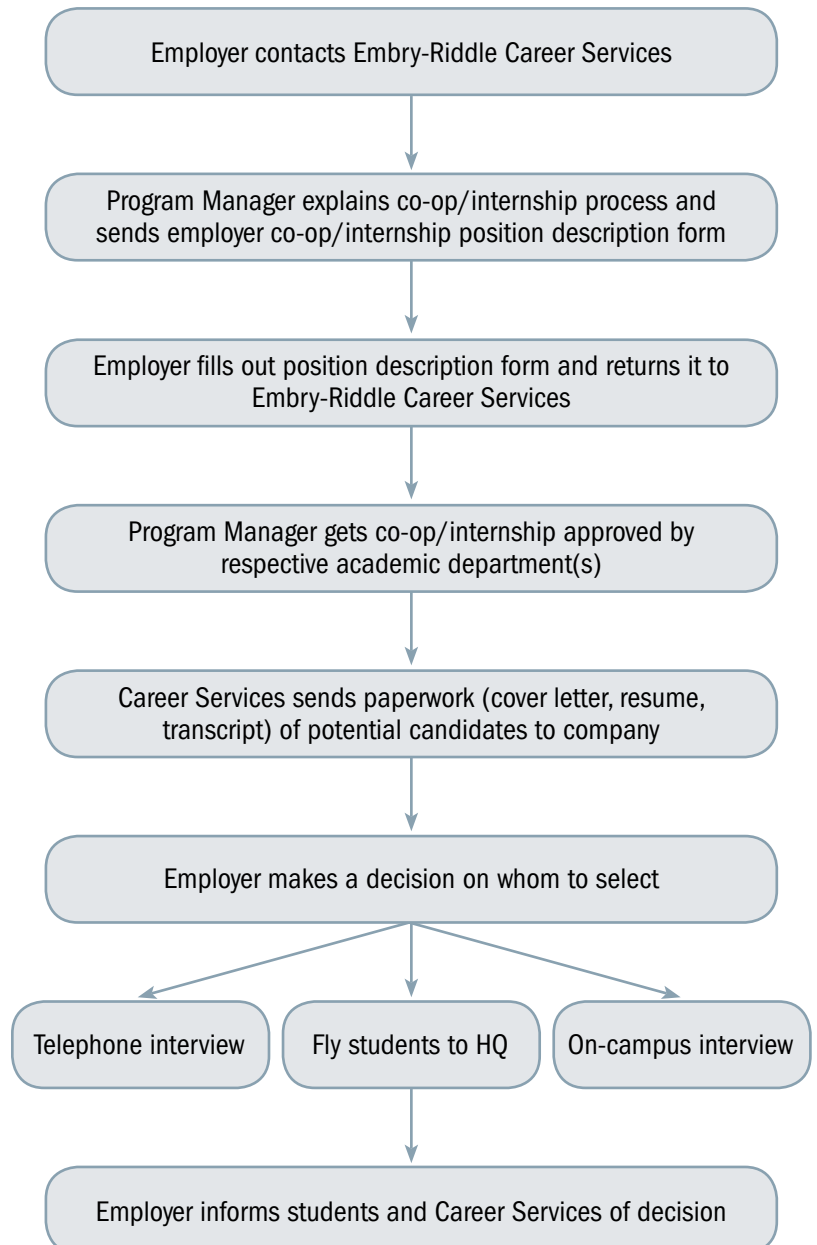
Employer contacts Embry-Riddle Career Services

Program Manager explains co-op/internship process and sends employer co-op/internship position description form

Employer fills out position description form and returns it to Embry-Riddle Career Services

Program Manager gets co-op/internship approved by respective academic department(s)

Career Services sends paperwork (cover letter, resume, transcript) of potential candidates to company

Employer makes a decision on whom to select

Telephone interview

Fly students to HQ

On-campus interview

Employer informs students and Career Services of decision